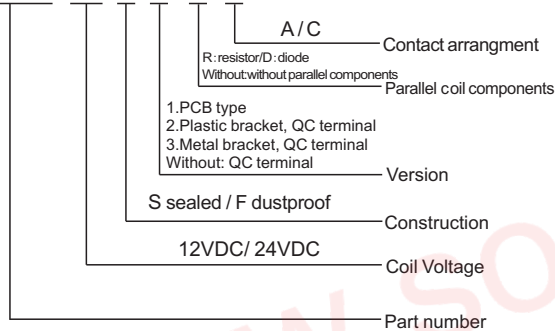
A / C
Contact arrangment

R: resistor/D: diode
Without: without parallel components
Parallel coil components

1.PCB type
2.Plastic bracket, QC terminal
3.Metal bracket, QC terminal
Without: QC terminal
Version

S sealed / F dustproof
Construction

12VDC/ 24VDC
Coil Voltage

Part number